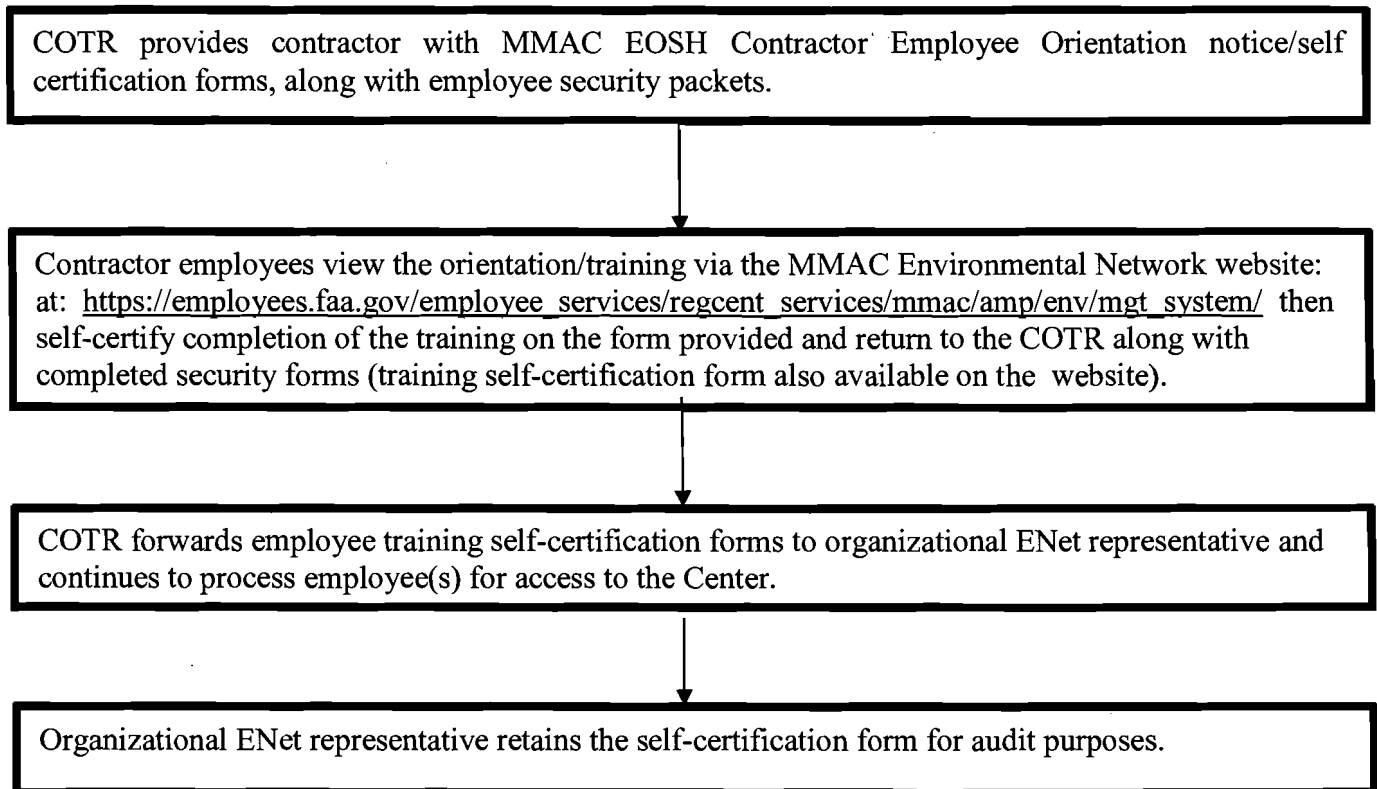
COTR provides contractor with MMAC EOSH Contractor Employee Orientation notice/self certification forms, along with employee security packets.

Contractor employees view the orientation/training via the MMAC Environmental Network website: at: https://employees.faa.gov/employee_services/regcent_services/mmac/amp/env/mgt_system/ then self-certify completion of the training on the form provided and return to the COTR along with completed security forms (training self-certification form also available on the website).

COTR forwards employee training self-certification forms to organizational ENet representative and continues to process employee(s) for access to the Center.

Organizational ENet representative retains the self-certification form for audit purposes.